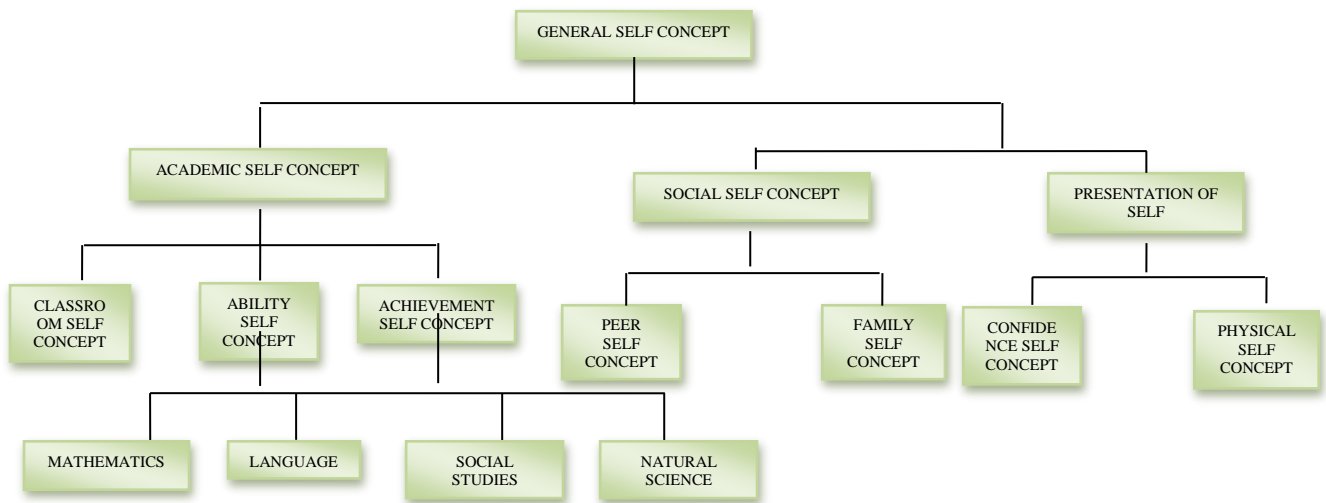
GENERAL SELF CONCEPT

ACADEMIC SELF CONCEPT

SOCIAL SELF CONCEPT

PRESENTATION OF SELF

CLASSRO OM SELF CONCEPT

ABILITY SELF CONCEPT

ACHIEVEMENT SELF CONCEPT

PEER SELF CONCEPT

FAMILY SELF CONCEPT

CONFIDE NCE SELF CONCEPT

PHYSICAL SELF CONCEPT

MATHEMATICS

LANGUAGE

SOCIAL STUDIES

NATURAL SCIENCE